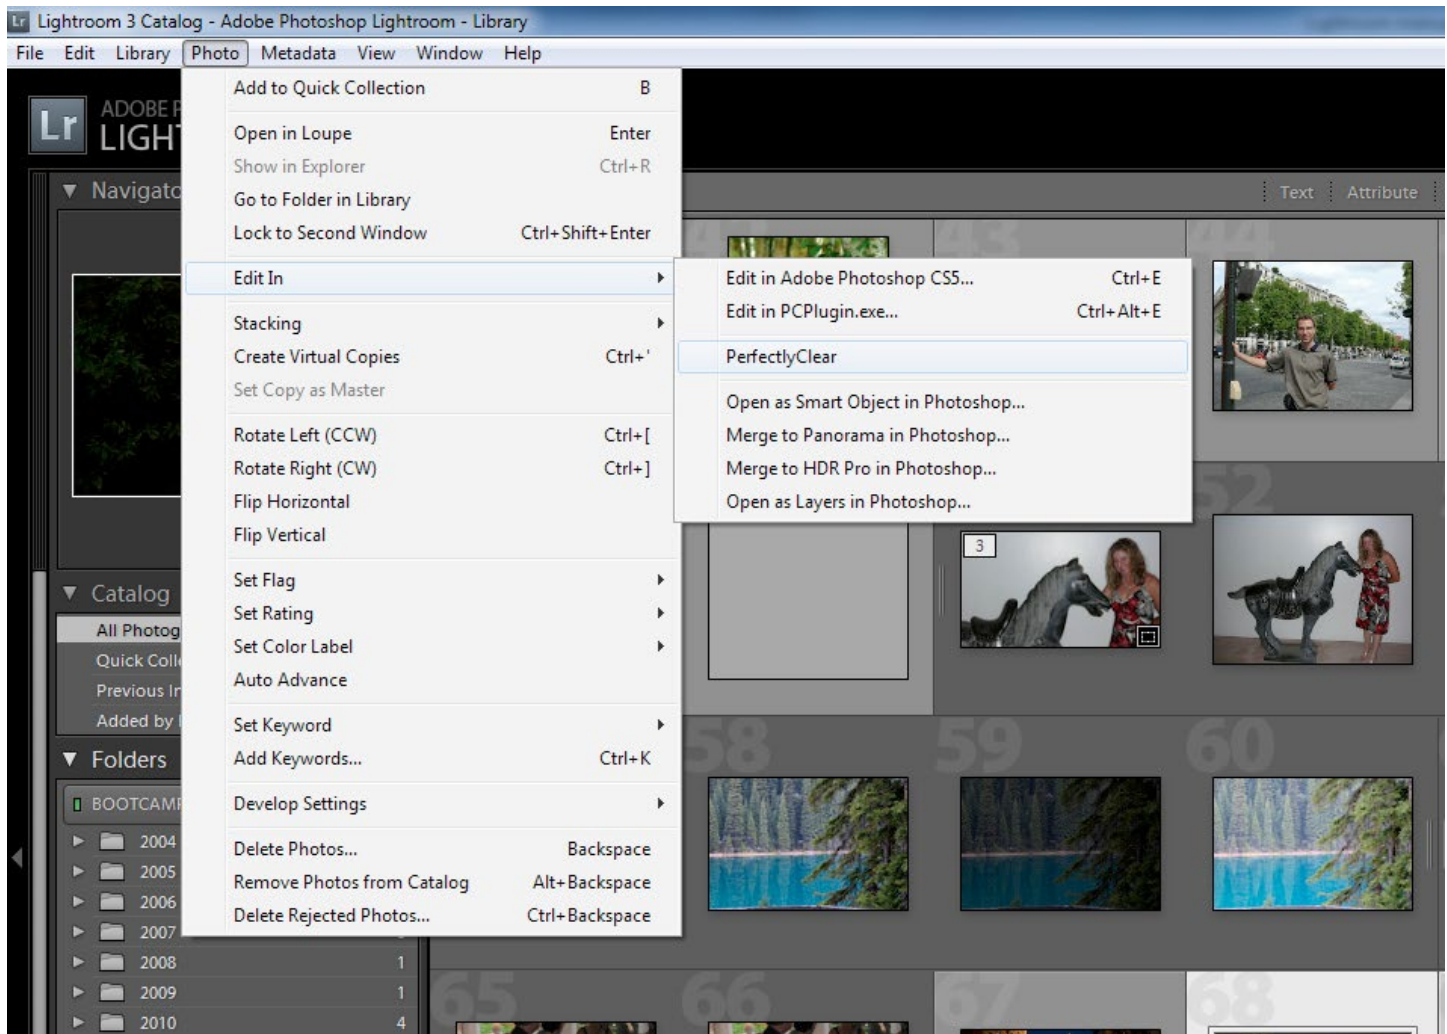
Lightroom 3 Catalog - Adobe Photoshop Lightroom - Library

File Edit Library Photo Metadata View Window Help

Lr ADOBE P LIGHT

Navigato

Text Attribute

Add to Quick Collection B
Open in Loupe Enter
Show in Explorer Ctrl+R
Go to Folder in Library
Lock to Second Window Ctrl+Shift+Enter
Edit In
Stacking
Create Virtual Copies Ctrl+'
Set Copy as Master
Rotate Left (CCW) Ctrl+[
Rotate Right (CW) Ctrl+]
Flip Horizontal
Flip Vertical
Set Flag
Set Rating
Set Color Label
Auto Advance
Set Keyword
Add Keywords... Ctrl+K
Develop Settings
Delete Photos... Backspace
Remove Photos from Catalog Alt+Backspace
Delete Rejected Photos... Ctrl+Backspace

Edit in Adobe Photoshop CS5... Ctrl+E
Edit in PCPlugin.exe... Ctrl+Alt+E
PerfectlyClear
Open as Smart Object in Photoshop...
Merge to Panorama in Photoshop...
Merge to HDR Pro in Photoshop...
Open as Layers in Photoshop...

43 44 52 3 58 59 60 65 66 67 68

Catalog
All Photog
Quick Coll
Previous Im
Added by

Folders
BOOTCAMP
2004
2005
2006
2007
2008 1
2009 1
2010 4